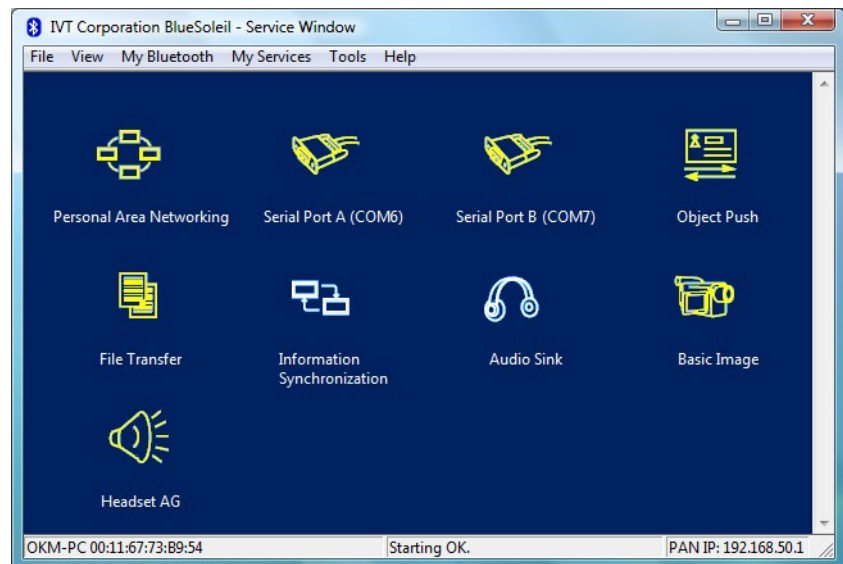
IVT Corporation BlueSoleil - Service Window

File View My Bluetooth My Services Tools Help

Personal Area Networking

Serial Port A (COM6)

Serial Port B (COM7)

Object Push

File Transfer

Information Synchronization

Audio Sink

Basic Image

Headset AG

OKM-PC 00:11:67:73:B9:54

Starting OK.

PAN IP: 192.168.50.1